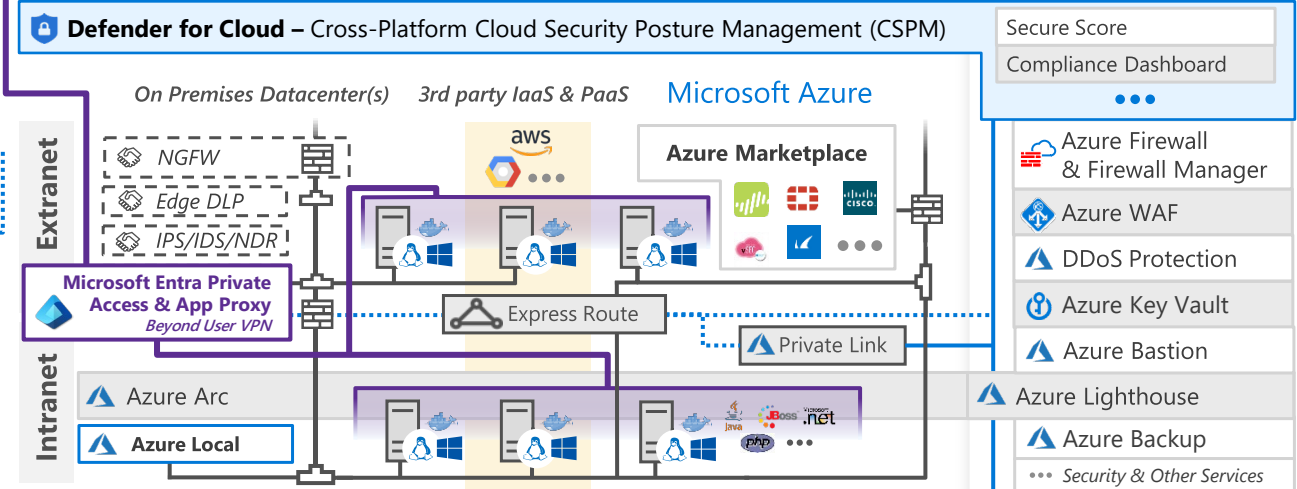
Defender for Cloud – Cross-Platform Cloud Security Posture Management (CSPM)

Secure Score
Compliance Dashboard
•••

On Premises Datacenter(s)
3rd party IaaS & PaaS
Microsoft Azure

Extranet
Intranet

NGFW
Edge DLP
IPS/IDS/NDR

aws
•••

Azure Marketplace
CISCO
•••

Microsoft Entra Private Access & App Proxy
Beyond User VPN

Express Route
Private Link

Azure Firewall & Firewall Manager
Azure WAF
DDoS Protection
Azure Key Vault
Azure Bastion
Azure Lighthouse
Azure Backup
••• Security & Other Services

Azure Arc
Azure Local

Java
JBoss
Microsoft .net
php
•••